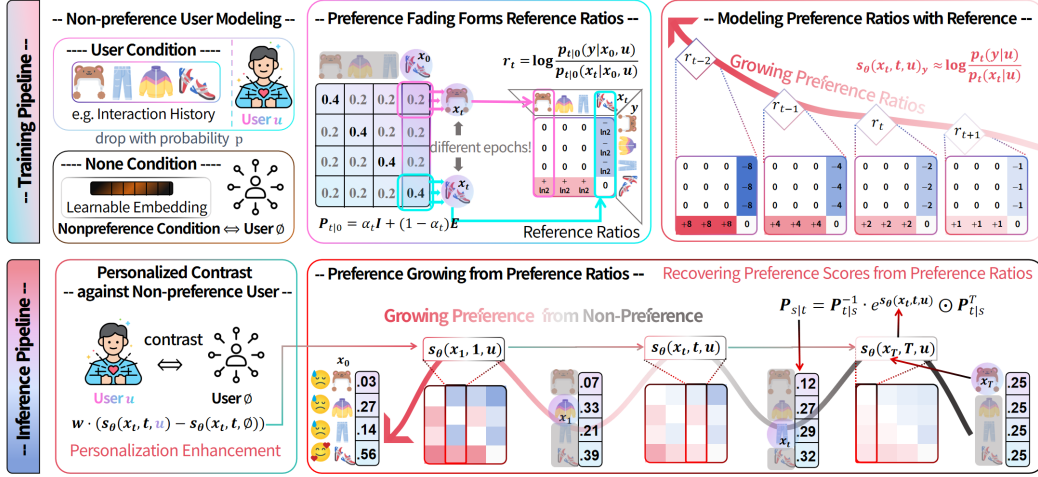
-- Training Pipeline --

-- Non-preference User Modeling --

---- User Condition ----

e.g. Interaction History

User $u$

drop with probability p

---- None Condition ----

Learnable Embedding

Nonpreference Condition ⟺ User ∅

-- Preference Fading Forms Reference Ratios --

$x_0$

| 0.4 | 0.2 | 0.2 | 0.2 |
|---|---|---|---|
| 0.2 | 0.4 | 0.2 | 0.2 |
| 0.2 | 0.2 | 0.4 | 0.2 |
| 0.2 | 0.2 | 0.2 | 0.4 |

$x_t$

different epochs!

$x_t$

$P_{t|0} = \alpha_t I + (1 - \alpha_t) E$

$r_t = \log \frac{p_{t|0}(y|x_0, u)}{p_{t|0}(x_t|x_0, u)}$

$x_t$ $y$

| 0 | 0 | 0 | -ln2 |
|---|---|---|---|
| 0 | 0 | 0 | -ln2 |
| 0 | 0 | 0 | -ln2 |
| +ln2 | +ln2 | +ln2 | 0 |

Reference Ratios

-- Modeling Preference Ratios with Reference --

$r_{t-2}$

Growing Preference Ratios

$s_\theta(x_t, t, u)_y \approx \log \frac{p_t(y|u)}{p_t(x_t|u)}$

$r_{t-1}$

$r_t$

$r_{t+1}$

| 0 | 0 | 0 | -8 |
|---|---|---|---|
| 0 | 0 | 0 | -8 |
| 0 | 0 | 0 | -8 |
| +8 | +8 | +8 | 0 |

| 0 | 0 | 0 | -4 |
|---|---|---|---|
| 0 | 0 | 0 | -4 |
| 0 | 0 | 0 | -4 |
| +4 | +4 | +4 | 0 |

| 0 | 0 | 0 | -2 |
|---|---|---|---|
| 0 | 0 | 0 | -2 |
| 0 | 0 | 0 | -2 |
| +2 | +2 | +2 | 0 |

| 0 | 0 | 0 | -1 |
|---|---|---|---|
| 0 | 0 | 0 | -1 |
| 0 | 0 | 0 | -1 |
| +1 | +1 | +1 | 0 |

-- Inference Pipeline --

Personalized Contrast
-- against Non-preference User --

contrast ⟺

User $u$

User ∅

$w \cdot (s_\theta(x_t, t, u) - s_\theta(x_t, t, \emptyset))$

Personalization Enhancement

-- Preference Growing from Preference Ratios --

Recovering Preference Scores from Preference Ratios

Growing Preference from Non-Preference

$P_{s|t} = P_{t|s}^{-1} \cdot e^{s_\theta(x_t, t, u)} \odot P_{t|s}^T$

$s_\theta(x_1, 1, u)$

$s_\theta(x_t, t, u)$

$s_\theta(x_T, T, u)$

$x_0$

.03
.27
.14
.56

$x_1$

.07
.33
.21
.39

$x_t$

.12
.27
.29
.32

$x_T$

.25
.25
.25
.25